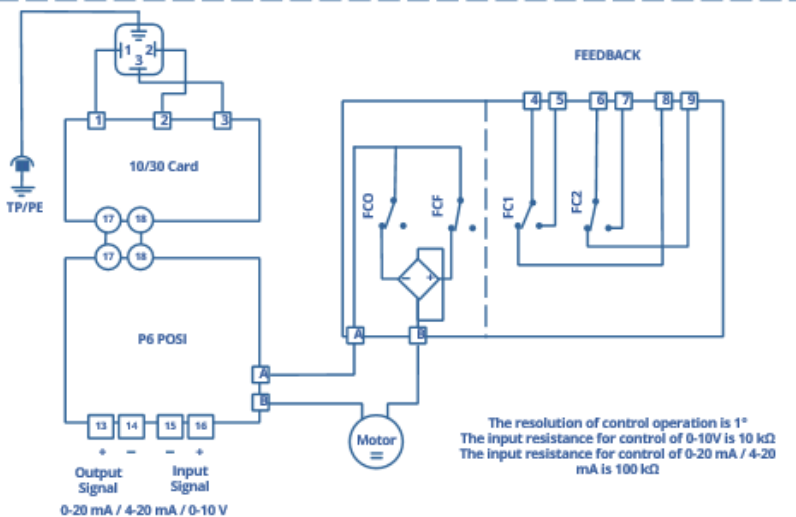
1 2 3

FEEDBACK

4 5 6 7 8 9

1 2 3

10/30 Card

TP/PE

17 18

17 18

FCO FCF FC1 FC2

P6 POSI

A B

A B

Motor

13 14 15 16

+ − − +

Output Signal

Input Signal

0-20 mA / 4-20 mA / 0-10 V

The resolution of control operation is 1°
The input resistance for control of 0-10V is 10 kΩ
The input resistance for control of 0-20 mA / 4-20 mA is 100 kΩ